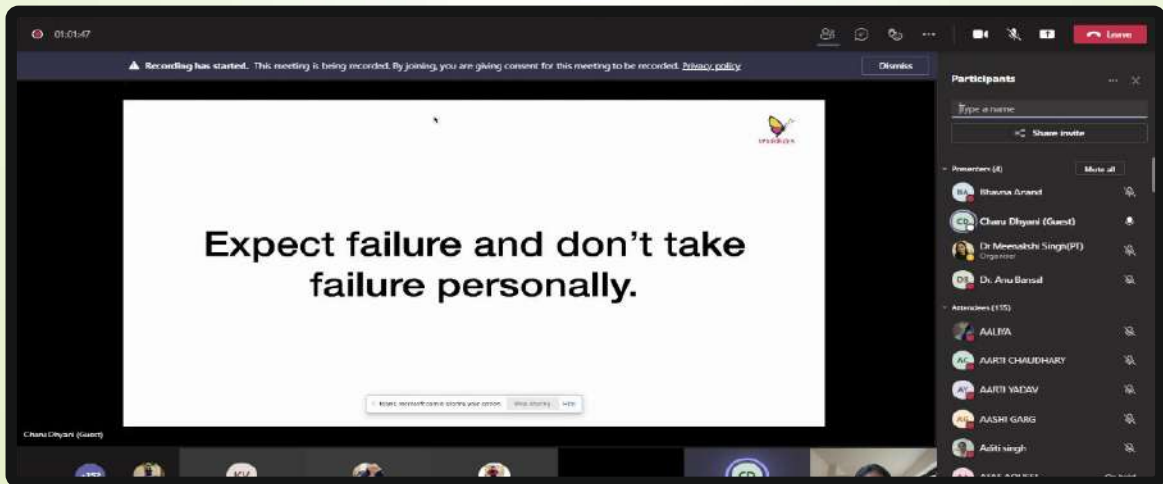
01:01:47

Leave

Recording has started. This meeting is being recorded. By joining, you are giving consent for this meeting to be recorded. Privacy policy

Dismiss

Participants

Type a name

Share invite

Presenters (4)

Mute all

BA Bhavna Anand

CD Charu Dhyani (Guest)

Dr Meenakshi Singh(PT)
Organizer

DA Dr. Anu Bansal

Attendees (135)

AALIYA

AC AARTI CHAUDHARY

AY AARTI YADAV

AG AASHI GARG

Aditi singh

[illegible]

Expect failure and don't take failure personally.

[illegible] Stop sharing Hide

Charu Dhyani (Guest)

KV

CD